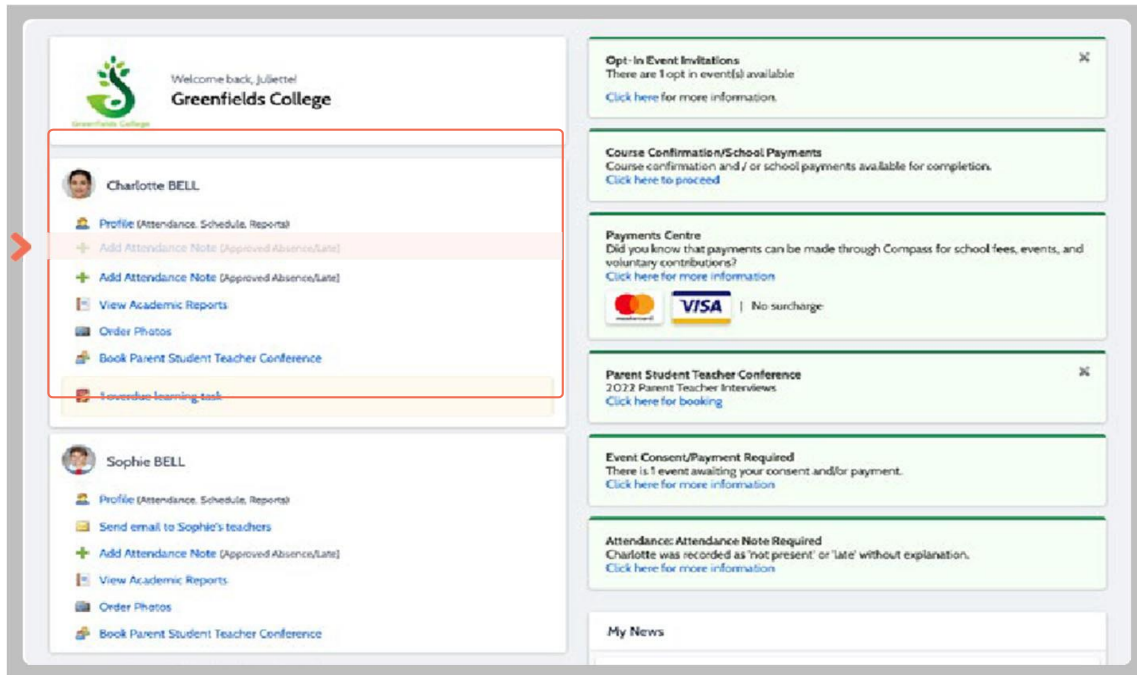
Greenfields College

Welcome back, Juliette!
Greenfields College

Charlotte BELL

Profile (Attendance, Schedule, Reports)
Add Attendance Note (Approved Absence/Late)
Add Attendance Note (Approved Absence/Late)
View Academic Reports
Order Photos
Book Parent Student Teacher Conference
1 overdue learning task

Sophie BELL

Profile (Attendance, Schedule, Reports)
Send email to Sophie's teachers
Add Attendance Note (Approved Absence/Late)
View Academic Reports
Order Photos
Book Parent Student Teacher Conference

Opt-in Event Invitations
There are 1 opt in event(s) available
Click here for more information.

Course Confirmation/School Payments
Course confirmation and / or school payments available for completion.
Click here to proceed

Payments Centre
Did you know that payments can be made through Compass for school fees, events, and voluntary contributions?
Click here for more information
VISA | No surcharge

Parent Student Teacher Conference
2022 Parent Teacher Interviews
Click here for booking

Event Consent/Payment Required
There is 1 event awaiting your consent and/or payment.
Click here for more information

Attendance: Attendance Note Required
Charlotte was recorded as 'not present' or 'late' without explanation.
Click here for more information

My News